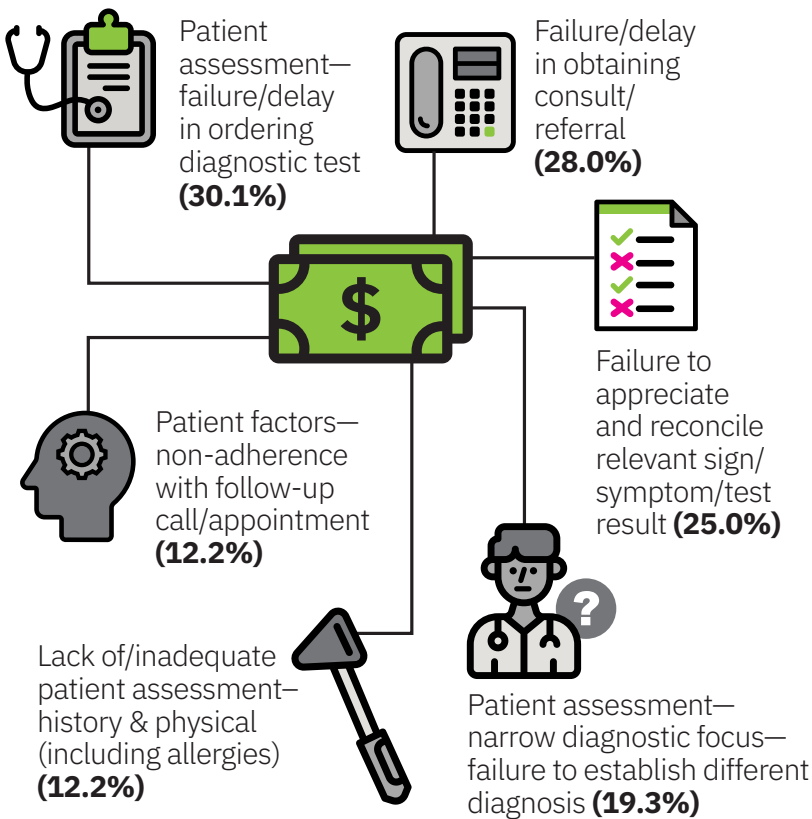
Patient assessment—failure/delay in ordering diagnostic test **(30.1%)**

Failure/delay in obtaining consult/ referral **(28.0%)**

$

Failure to appreciate and reconcile relevant sign/ symptom/test result **(25.0%)**

Patient factors—non-adherence with follow-up call/appointment **(12.2%)**

?

Lack of/inadequate patient assessment–history & physical (including allergies) **(12.2%)**

Patient assessment—narrow diagnostic focus—failure to establish different diagnosis **(19.3%)**